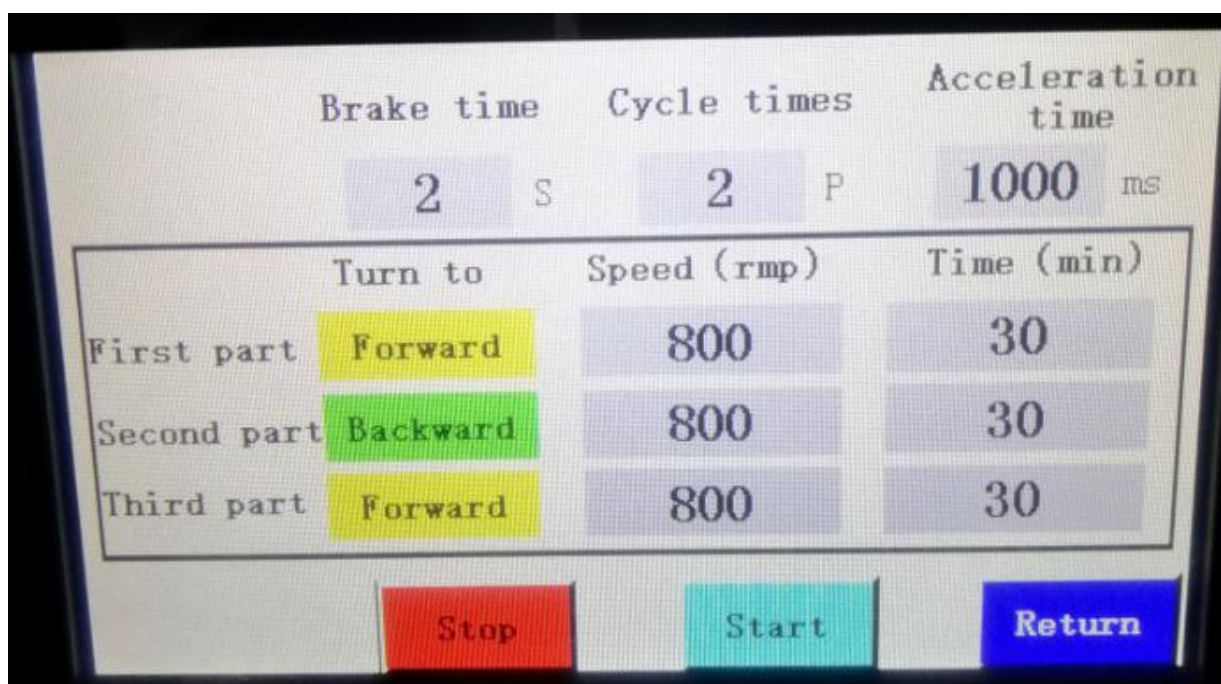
| Brake time | Cycle times | Acceleration time |
|---|---|---|
| 2 S | 2 P | 1000 ms |

| | Turn to | Speed (rmp) | Time (min) |
|---|---|---|---|
| First part | Forward | 800 | 30 |
| Second part | Backward | 800 | 30 |
| Third part | Forward | 800 | 30 |

Stop

Start

Return